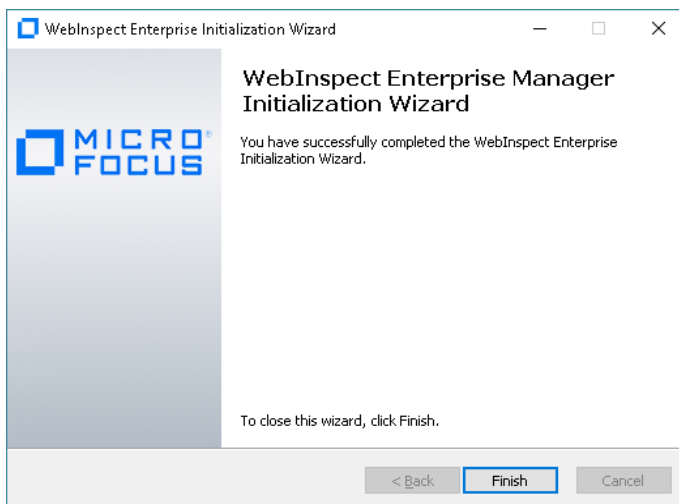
WebInspect Enterprise Initialization Wizard

MICRO FOCUS

WebInspect Enterprise Manager Initialization Wizard

You have successfully completed the WebInspect Enterprise Initialization Wizard.

To close this wizard, click Finish.

< Back

Finish

Cancel